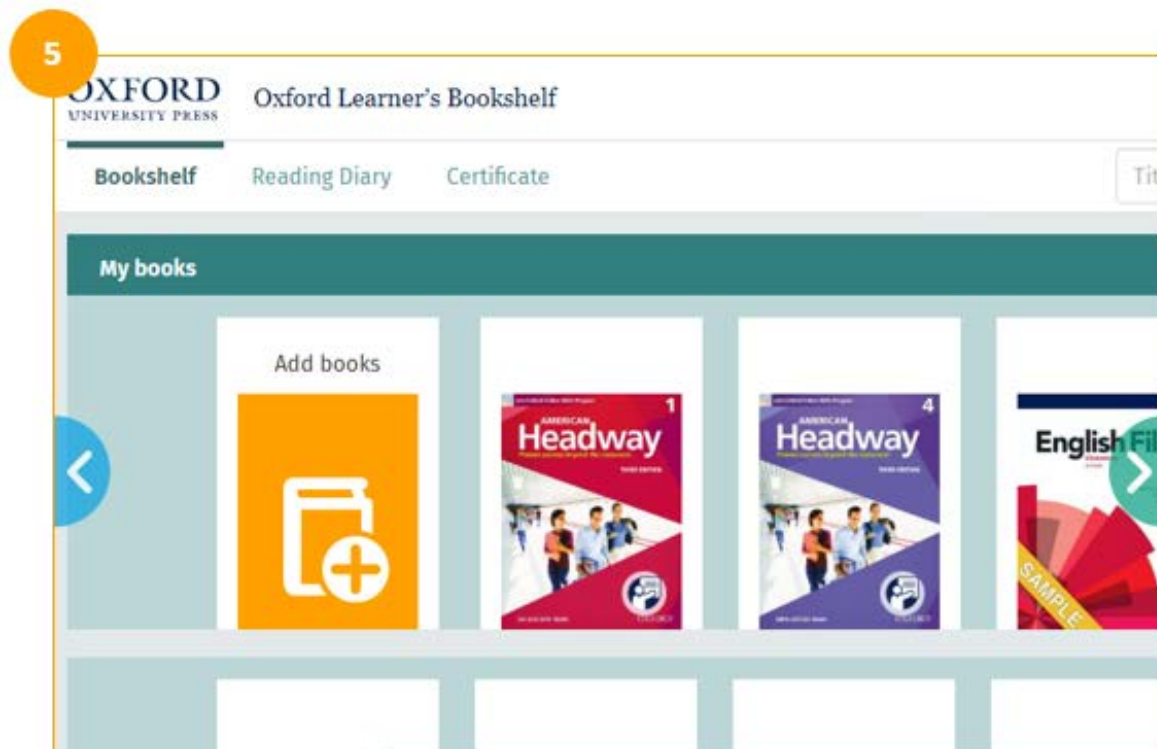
5

OXFORD
UNIVERSITY PRESS

Oxford Learner's Bookshelf

Bookshelf Reading Diary Certificate

Tit

My books

Add books

AMERICAN Headway 1 THIRD EDITION

AMERICAN Headway 4 THIRD EDITION

English Fil

SAMPLE